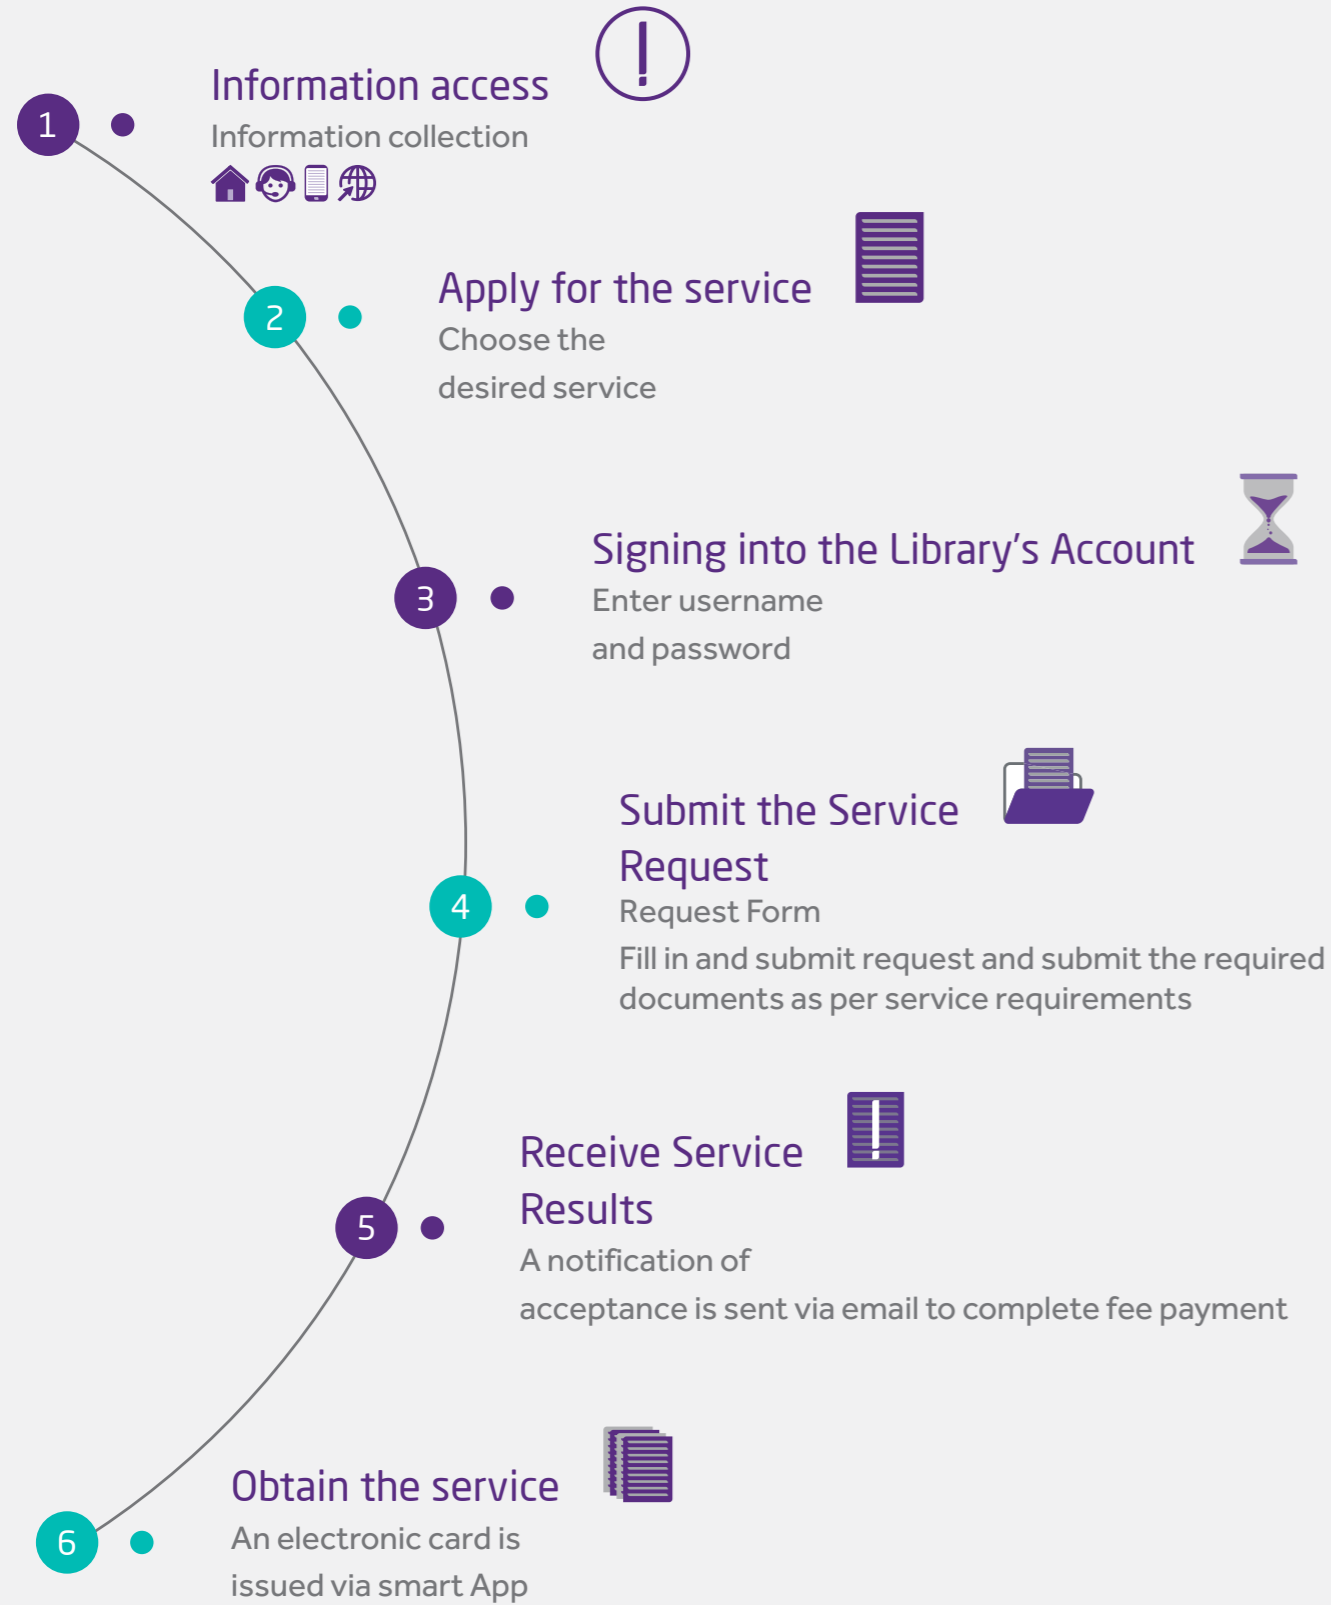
1

Information access
Information collection

2

Apply for the service
Choose the desired service

3

Signing into the Library's Account
Enter username and password

4

Submit the Service Request
Request Form
Fill in and submit request and submit the required documents as per service requirements

5

Receive Service Results
A notification of acceptance is sent via email to complete fee payment

6

Obtain the service
An electronic card is issued via smart App